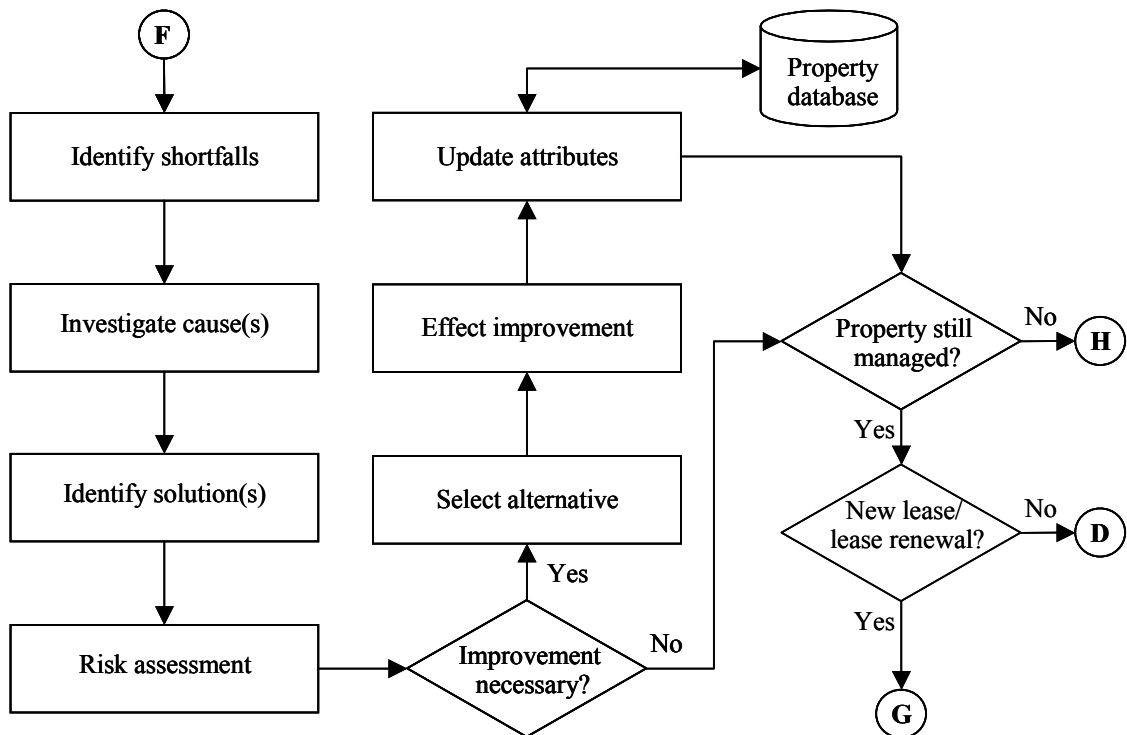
F

Identify shortfalls

Investigate cause(s)

Identify solution(s)

Risk assessment

Improvement necessary?

Yes

No

Select alternative

Effect improvement

Update attributes

Property database

Property still managed?

No

H

Yes

New lease/ lease renewal?

No

D

Yes

G